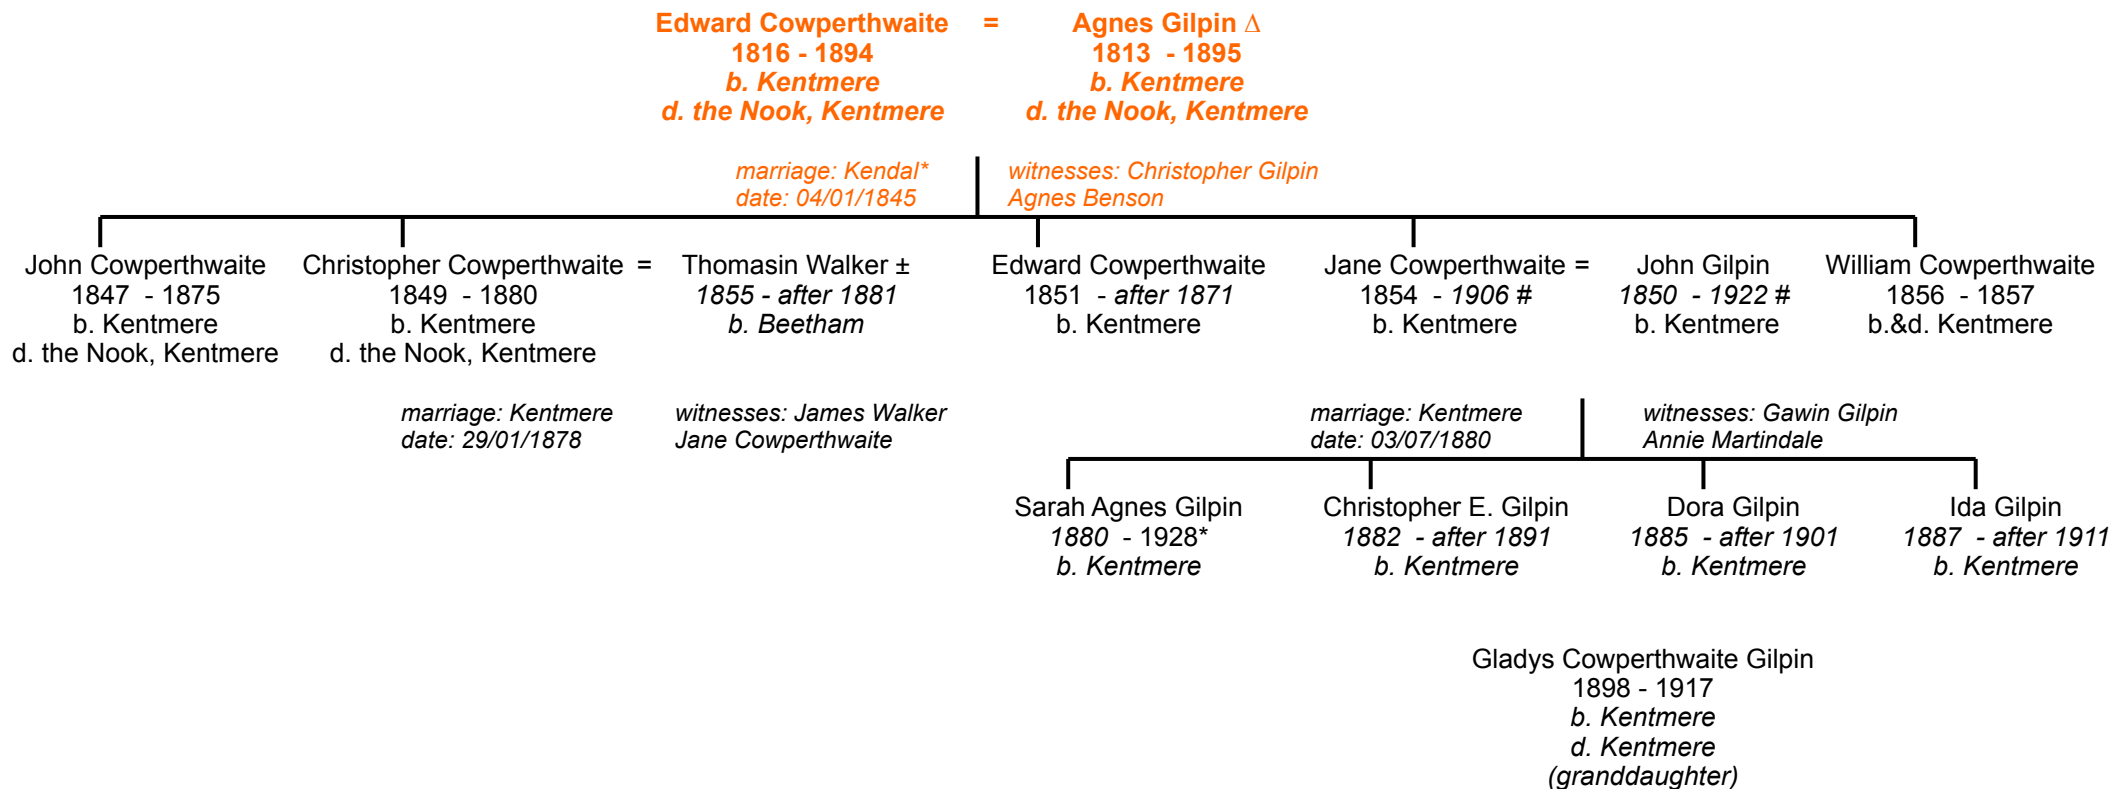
Edward Cowperthwaite = Agnes Gilpin ∆
1816 - 1894
b. Kentmere
d. the Nook, Kentmere

Agnes Gilpin ∆
1813 - 1895
b. Kentmere
d. the Nook, Kentmere

marriage: Kendal*
date: 04/01/1845

witnesses: Christopher Gilpin
Agnes Benson

John Cowperthwaite
1847 - 1875
b. Kentmere
d. the Nook, Kentmere

Christopher Cowperthwaite =
1849 - 1880
b. Kentmere
d. the Nook, Kentmere

Thomasin Walker ±
1855 - after 1881
b. Beetham

Edward Cowperthwaite
1851 - after 1871
b. Kentmere

Jane Cowperthwaite =
1854 - 1906 #
b. Kentmere

John Gilpin
1850 - 1922 #
b. Kentmere

William Cowperthwaite
1856 - 1857
b.&d. Kentmere

marriage: Kentmere
date: 29/01/1878

witnesses: James Walker
Jane Cowperthwaite

marriage: Kentmere
date: 03/07/1880

witnesses: Gawin Gilpin
Annie Martindale

Sarah Agnes Gilpin
1880 - 1928*
b. Kentmere

Christopher E. Gilpin
1882 - after 1891
b. Kentmere

Dora Gilpin
1885 - after 1901
b. Kentmere

Ida Gilpin
1887 - after 1911
b. Kentmere

Gladys Cowperthwaite Gilpin
1898 - 1917
b. Kentmere
d. Kentmere
(granddaughter)